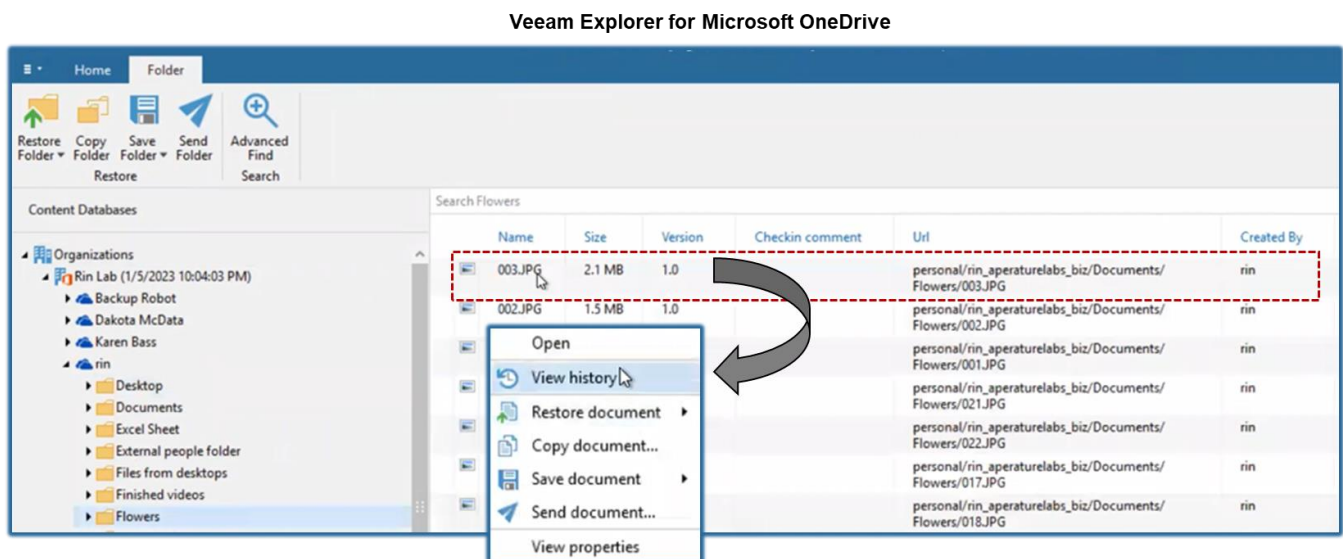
Veeam Explorer for Microsoft OneDrive

Home Folder

Restore Folder Copy Folder Save Folder Send Folder
Restore

Advanced Find
Search

Content Databases

Organizations
Rin Lab (1/5/2023 10:04:03 PM)
Backup Robot
Dakota McData
Karen Bass
rin
Desktop
Documents
Excel Sheet
External people folder
Files from desktops
Finished videos
Flowers

Search Flowers

| | Name | Size | Version | Checkin comment | Url | Created By |
|---|---|---|---|---|---|---|
| | 003.JPG | 2.1 MB | 1.0 | | personal/rin_aperaturelabs_biz/Documents/Flowers/003.JPG | rin |
| | 002.JPG | 1.5 MB | 1.0 | | personal/rin_aperaturelabs_biz/Documents/Flowers/002.JPG | rin |
| | | | | | personal/rin_aperaturelabs_biz/Documents/Flowers/001.JPG | rin |
| | | | | | personal/rin_aperaturelabs_biz/Documents/Flowers/021.JPG | rin |
| | | | | | personal/rin_aperaturelabs_biz/Documents/Flowers/022.JPG | rin |
| | | | | | personal/rin_aperaturelabs_biz/Documents/Flowers/017.JPG | rin |
| | | | | | personal/rin_aperaturelabs_biz/Documents/Flowers/018.JPG | rin |

Open
View history
Restore document
Copy document...
Save document
Send document...
View properties